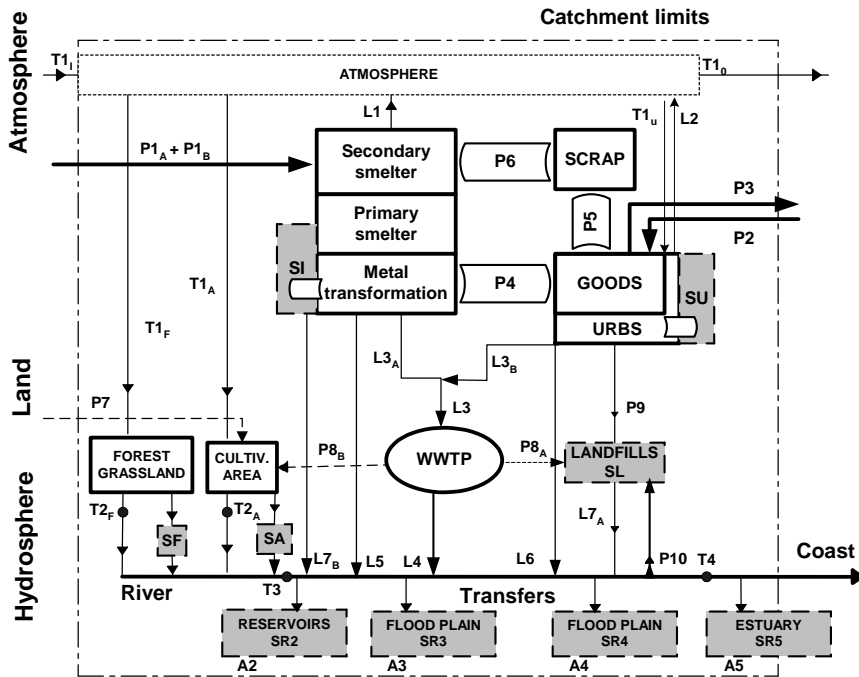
Catchment limits

Atmosphere

$T1_I$

ATMOSPHERE

$T1_0$

L1

$T1_u$

L2

$P1_A + P1_B$

Secondary smelter

P6

SCRAP

P3

P5

P2

Primary smelter

SI

Metal transformation

P4

GOODS

SU

$T1_A$

URBS

$T1_F$

Land

$L3_A$

$L3_B$

L3

P7

P9

FOREST GRASSLAND

CULTIV. AREA

$P8_B$

WWTP

$P8_A$

LANDFILLS SL

Hydrosphere

$T2_F$

$T2_A$

$L7_A$

SF

SA

P10

T4

Coast

$L7_B$

L5

L4

L6

River

T3

Transfers

RESERVOIRS SR2

FLOOD PLAIN SR3

FLOOD PLAIN SR4

ESTUARY SR5

A2

A3

A4

A5